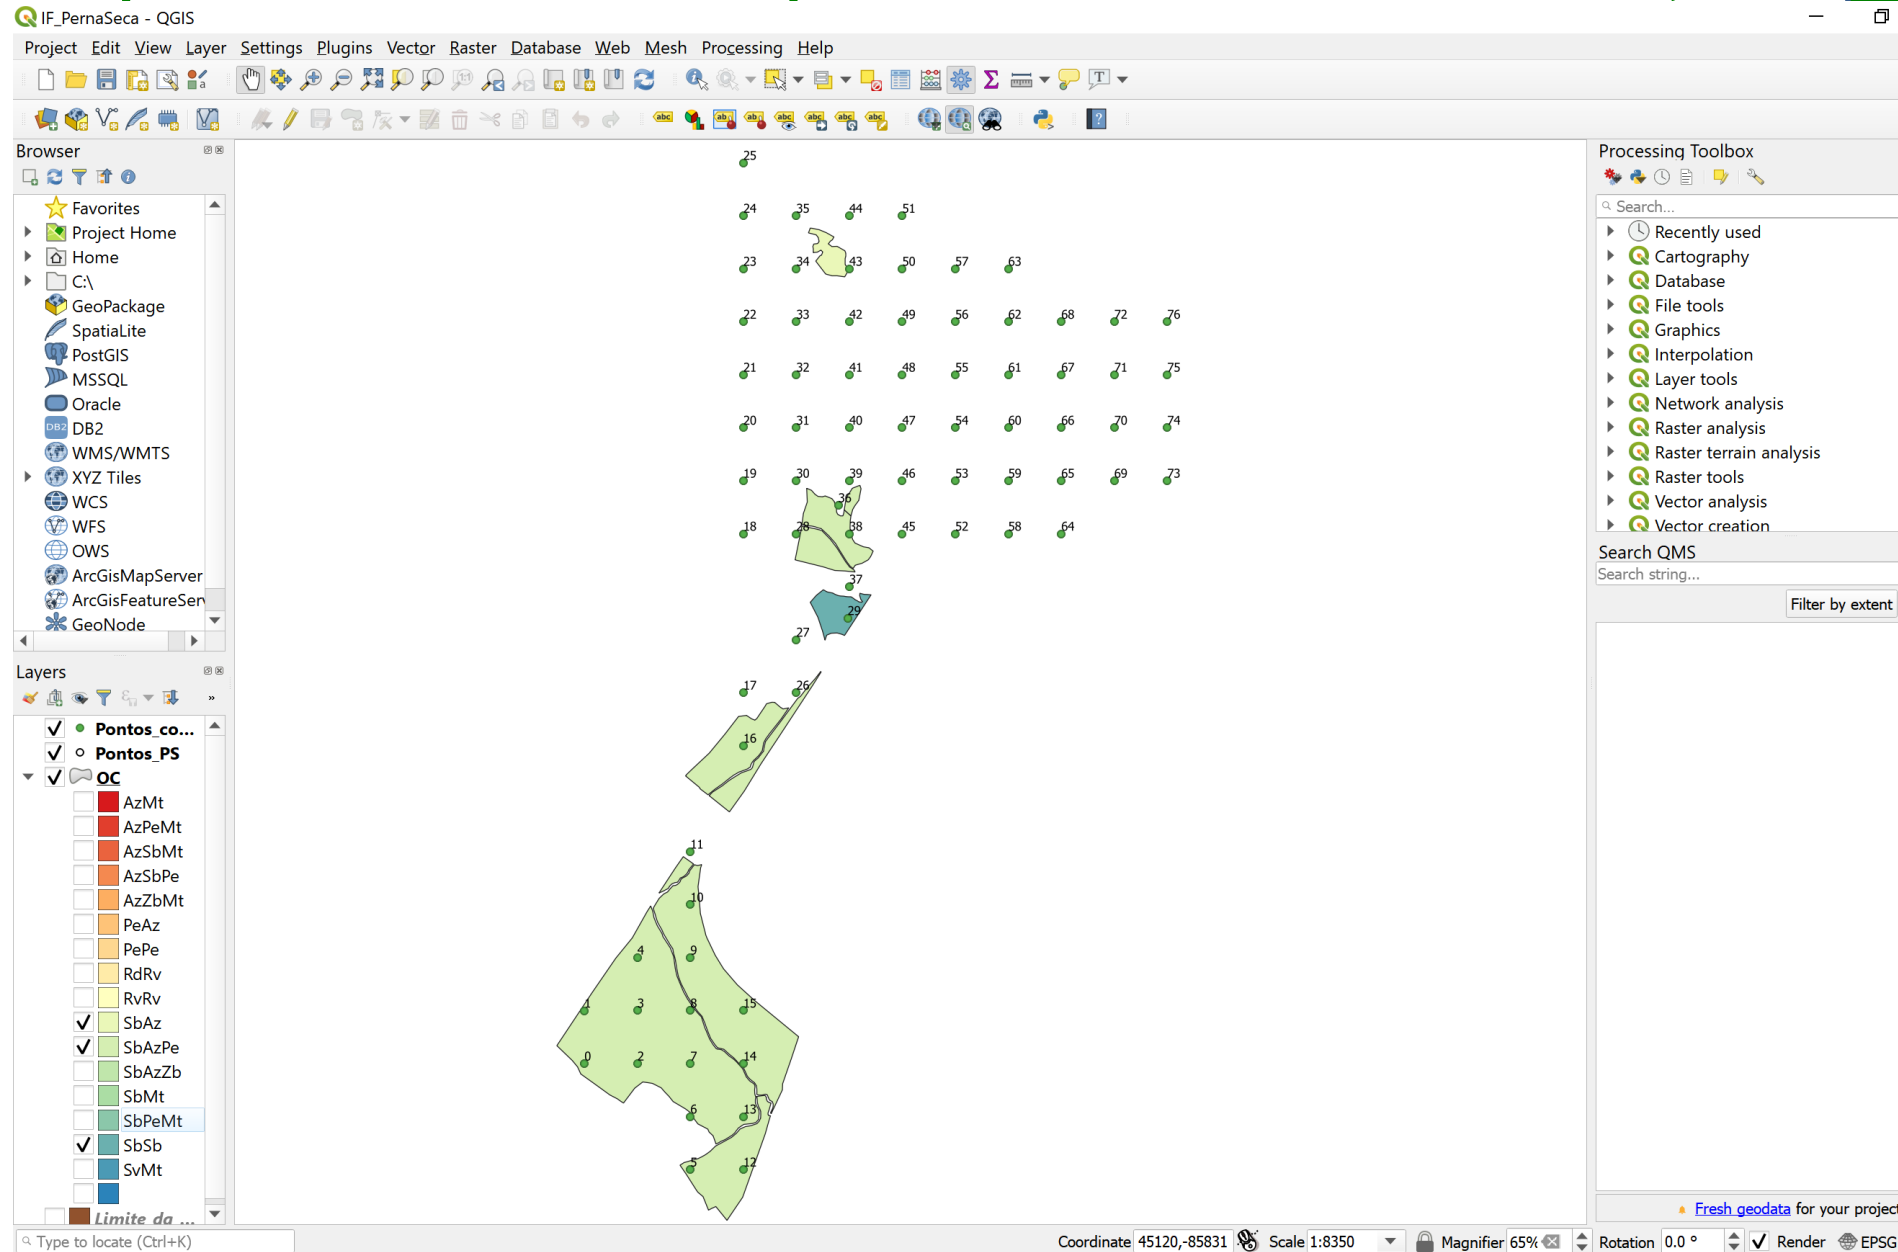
IF_PernaSeca - QGIS

Project Edit View Layer Settings Plugins Vector Raster Database Web Mesh Processing Help

Browser

Favorites
Project Home
Home
C:\
GeoPackage
SpatiaLite
PostGIS
MSSQL
Oracle
DB2
WMS/WMTS
XYZ Tiles
WCS
WFS
OWS
ArcGisMapServer
ArcGisFeatureSer
GeoNode

Layers

Pontos_co...
Pontos_PS
OC
AzMt
AzPeMt
AzSbMt
AzSbPe
AzZbMt
PeAz
PePe
RdRv
RvRv
SbAz
SbAzPe
SbAzZb
SbMt
SbPeMt
SbSb
SvMt
Limite da ...

25
24 35 44 51
23 34 43 50 57 63
22 33 42 49 56 62 68 72 76
21 32 41 48 55 61 67 71 75
20 31 40 47 54 60 66 70 74
19 30 39 46 53 59 65 69 73
36
18 28 38 45 52 58 64
37
29
27
17 26
16
11
10
4 9
1 3 8 15
0 2 7 14
6 13
5 12

Processing Toolbox
Search...
Recently used
Cartography
Database
File tools
Graphics
Interpolation
Layer tools
Network analysis
Raster analysis
Raster terrain analysis
Raster tools
Vector analysis
Vector creation

Search QMS
Search string...
Filter by extent

Fresh geodata for your projec

Type to locate (Ctrl+K)
Coordinate 45120,-85831 Scale 1:8350 Magnifier 65% Rotation 0.0 ° Render EPSG